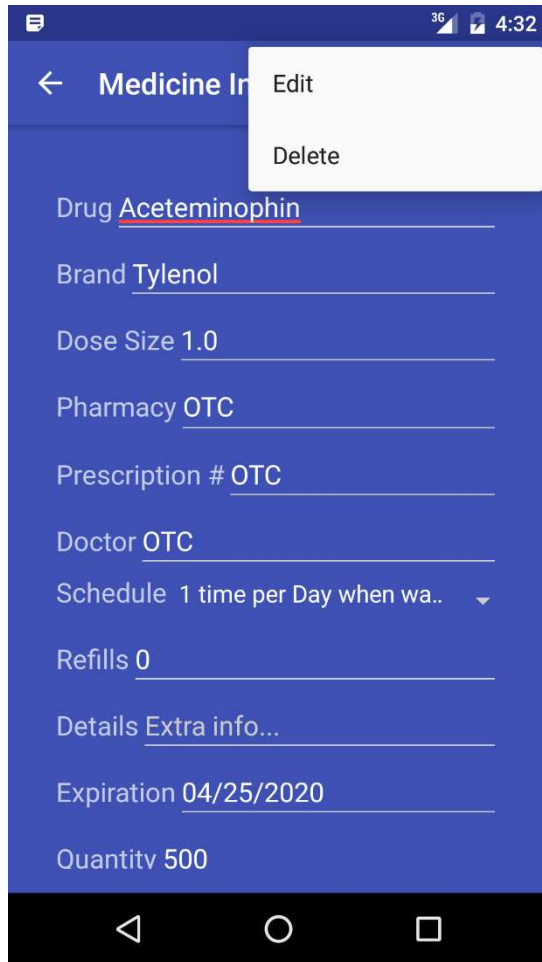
3G 4:32

Medicine In

Edit

Delete

Drug Aceteminophin

Brand Tylenol

Dose Size 1.0

Pharmacy OTC

Prescription # OTC

Doctor OTC

Schedule 1 time per Day when wa..

Refills 0

Details Extra info...

Expiration 04/25/2020

Quantity 500